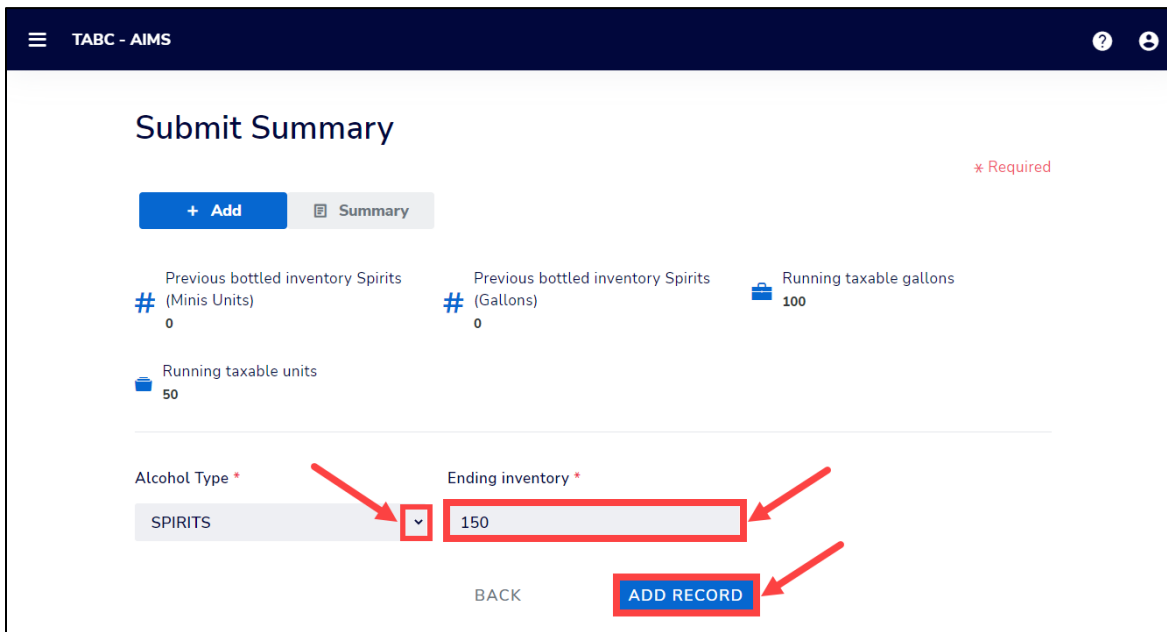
TABC - AIMS

Submit Summary

* Required

+ Add

Summary

# Previous bottled inventory Spirits (Minis Units)
0

# Previous bottled inventory Spirits (Gallons)
0

Running taxable gallons
100

Running taxable units
50

Alcohol Type *

SPIRITS

Ending inventory *

150

BACK

ADD RECORD